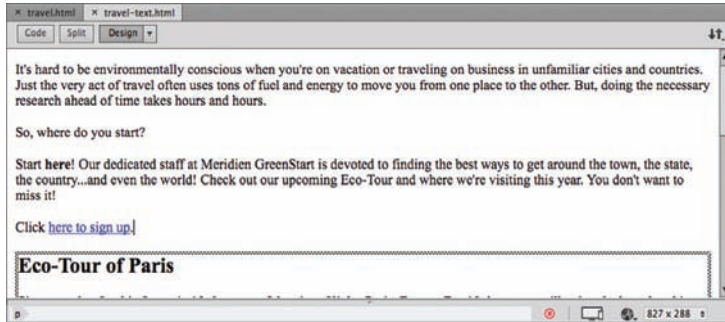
× travel.html × travel-text.html

Code Split Design

It's hard to be environmentally conscious when you're on vacation or traveling on business in unfamiliar cities and countries. Just the very act of travel often uses tons of fuel and energy to move you from one place to the other. But, doing the necessary research ahead of time takes hours and hours.

So, where do you start?

Start **here**! Our dedicated staff at Meridien GreenStart is devoted to finding the best ways to get around the town, the state, the country...and even the world! Check out our upcoming Eco-Tour and where we're visiting this year. You don't want to miss it!

Click here to sign up.

Eco-Tour of Paris

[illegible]

p

827 x 288